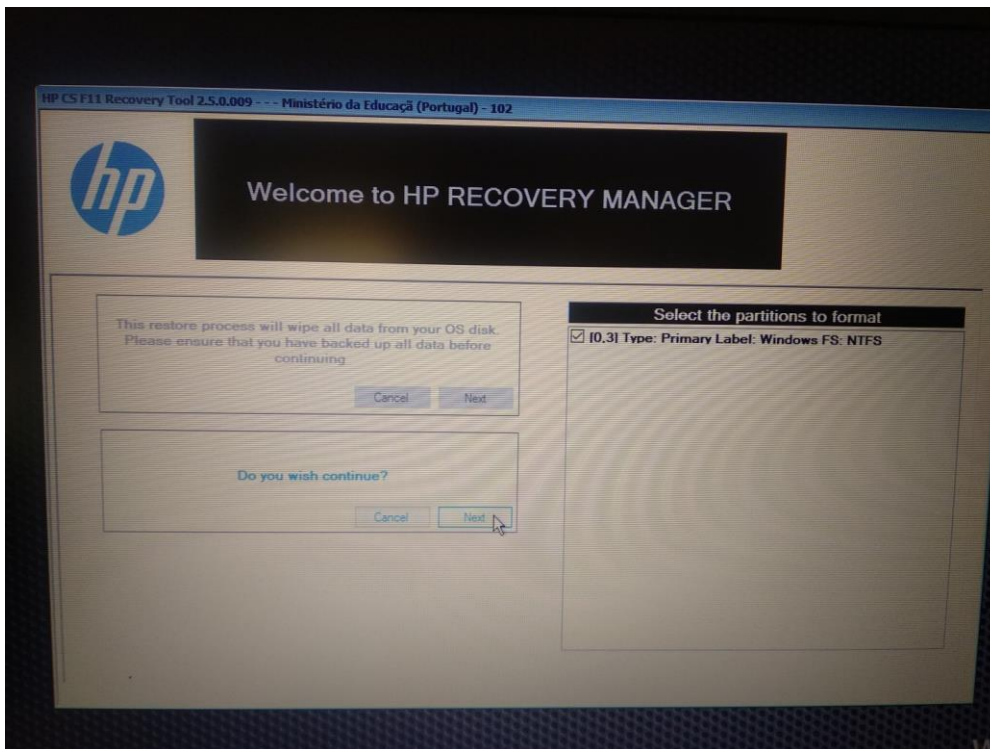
HP CS F11 Recovery Tool 2.5.0.009 - - - Ministério da Educaçã (Portugal) - 102

hp

Welcome to HP RECOVERY MANAGER

This restore process will wipe all data from your OS disk. Please ensure that you have backed up all data before continuing

Cancel Next

Do you wish continue?

Cancel Next

Select the partitions to format

☑ [0.3] Type: Primary Label: Windows FS: NTFS